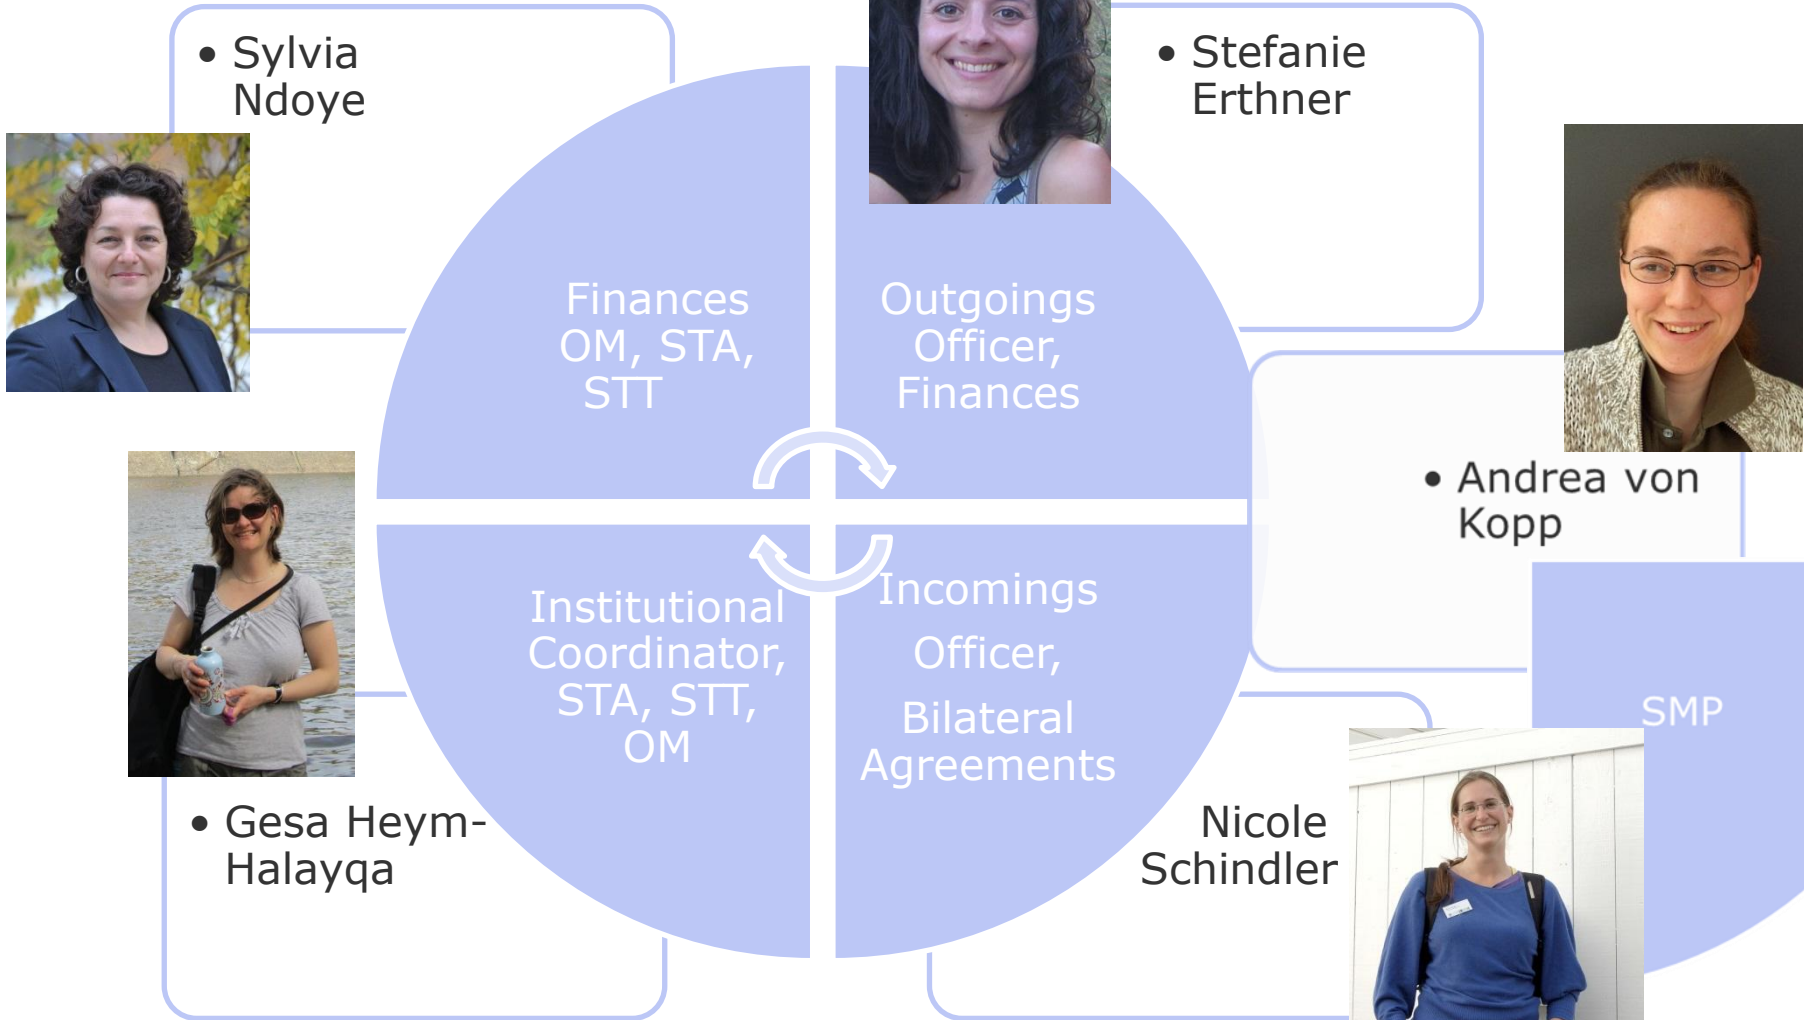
• Sylvia Ndoye

• Stefanie Erthner

Finances OM, STA, STT

Outgoings Officer, Finances

• Andrea von Kopp

Institutional Coordinator, STA, STT, OM

Incomings Officer, Bilateral Agreements

SMP

• Gesa Heym-Halayqa

Nicole Schindler